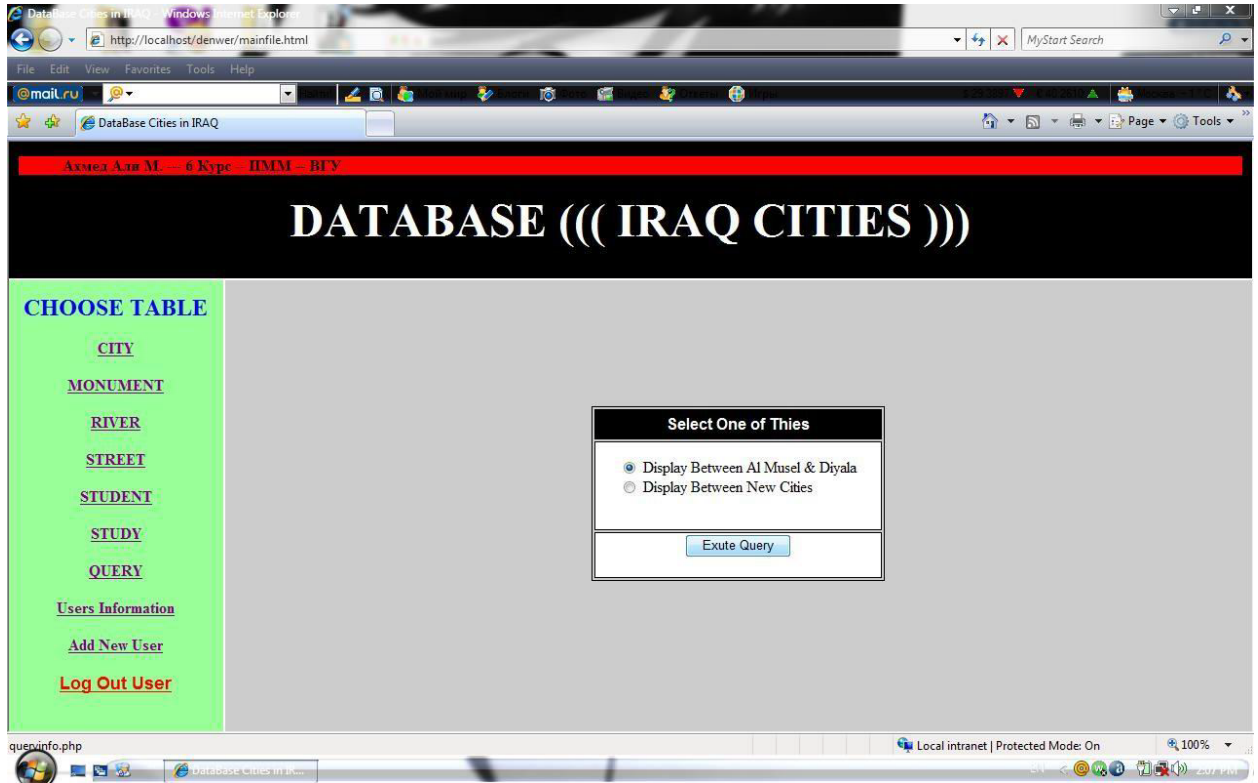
DataBase Cities in IRAQ - Windows Internet Explorer

http://localhost/denwer/mainfile.html

MyStart Search

File Edit View Favorites Tools Help

@mail.ru

DataBase Cities in IRAQ

Page ▾ Tools ▾

Ахмед Али М. — 6 Курс – ПММ – ВГУ

DATABASE ((( IRAQ CITIES )))

CHOOSE TABLE

CITY

MONUMENT

RIVER

STREET

STUDENT

STUDY

QUERY

Users Information

Add New User

Log Out User

Select One of Thies

Display Between Al Musel & Diyala
Display Between New Cities

Exute Query

queryinfo.php

Local intranet | Protected Mode: On

100%

DataBase Cities in IR...